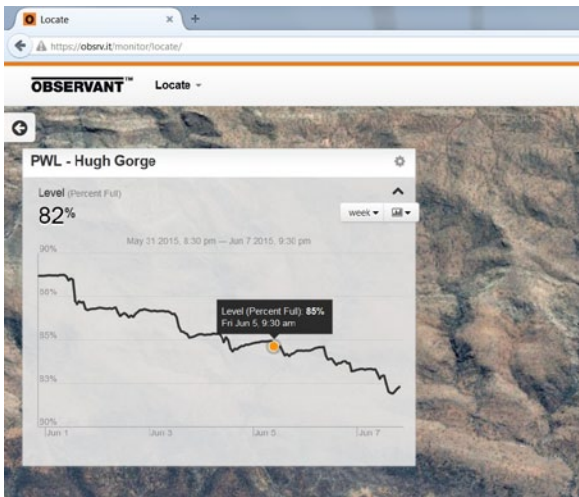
Locate

https://obsrv.it/monitor/locate/

OBSERVANT™ Locate

PWL - Hugh Gorge

Level (Percent Full)

82%

week

May 31 2015, 8:30 pm — Jun 7 2015, 9:30 pm

90%

88%

85%

83%

80%

Level (Percent Full): 85%
Fri Jun 5, 9:30 am

Jun 1

Jun 3

Jun 5

Jun 7